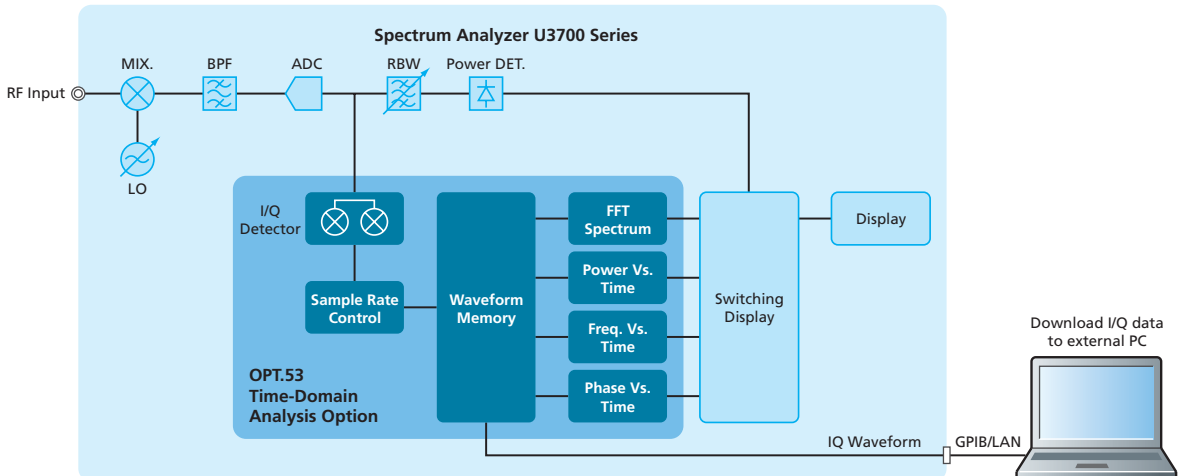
Spectrum Analyzer U3700 Series

RF Input

MIX.

BPF

ADC

RBW

Power DET.

LO

I/Q Detector

Sample Rate Control

Waveform Memory

FFT Spectrum

Power Vs. Time

Freq. Vs. Time

Phase Vs. Time

Switching Display

Display

OPT.53 Time-Domain Analysis Option

IQ Waveform

GPIB/LAN

Download I/Q data to external PC